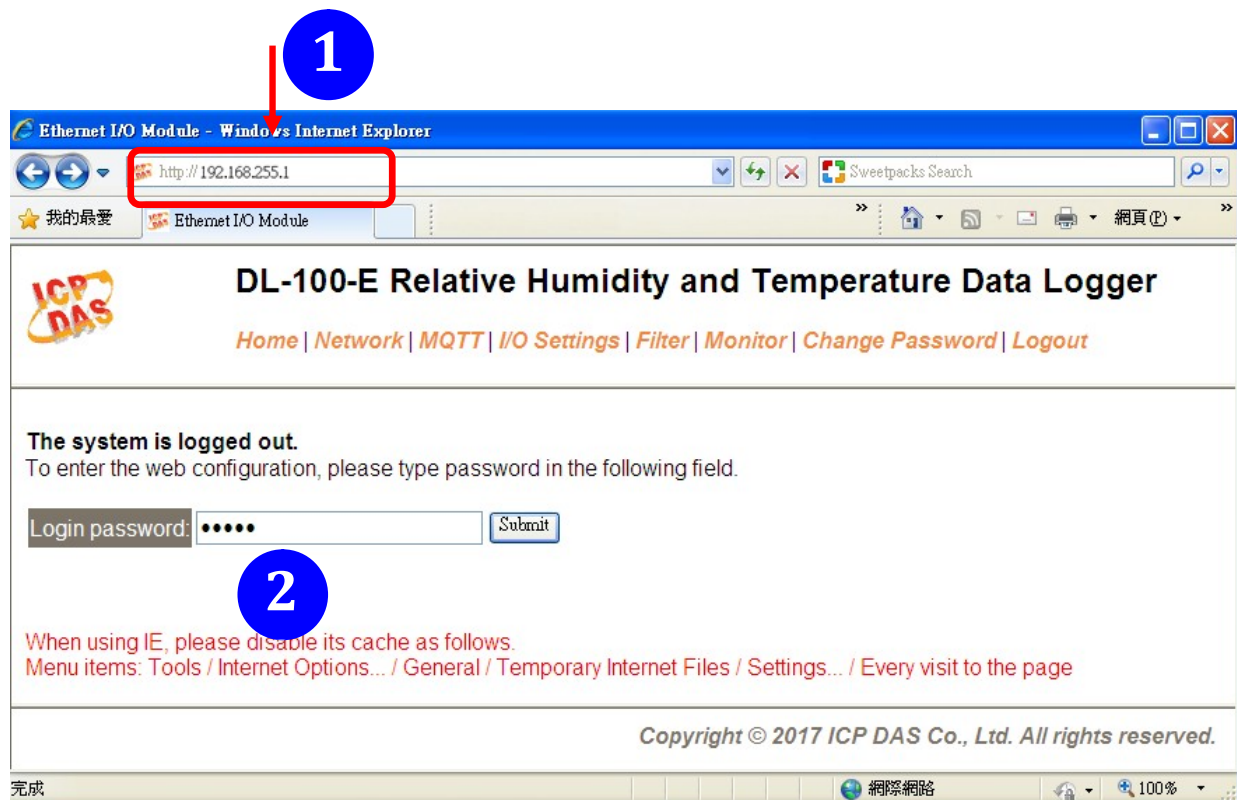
1

Ethernet I/O Module - Windows Internet Explorer

http://192.168.255.1

Sweetpacks Search

我的最愛

Ethernet I/O Module

網頁(P)

ICP DAS

DL-100-E Relative Humidity and Temperature Data Logger

Home | Network | MQTT | I/O Settings | Filter | Monitor | Change Password | Logout

The system is logged out.
To enter the web configuration, please type password in the following field.

Login password: ●●●●● Submit

2

When using IE, please disable its cache as follows.
Menu items: Tools / Internet Options... / General / Temporary Internet Files / Settings... / Every visit to the page

Copyright © 2017 ICP DAS Co., Ltd. All rights reserved.

完成

網際網路

100%